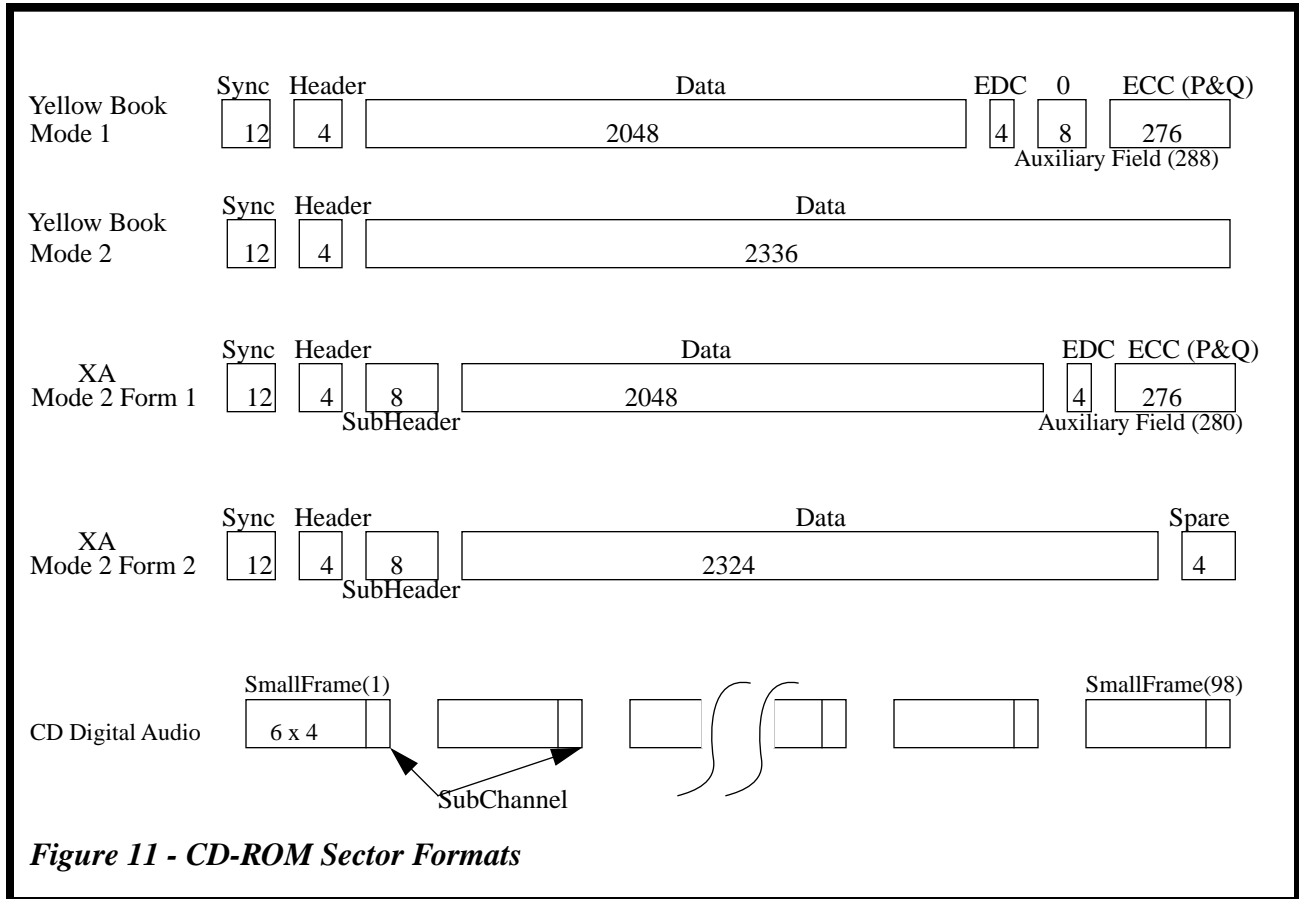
Yellow Book Mode 1

Sync Header Data EDC 0 ECC (P&Q)

12 4 2048 4 8 276

Auxiliary Field (288)

Yellow Book Mode 2

Sync Header Data

12 4 2336

XA Mode 2 Form 1

Sync Header Data EDC ECC (P&Q)

12 4 8 2048 4 276

SubHeader

Auxiliary Field (280)

XA Mode 2 Form 2

Sync Header Data Spare

12 4 8 2324 4

SubHeader

CD Digital Audio

SmallFrame(1) SmallFrame(98)

6 x 4

SubChannel

*Figure 11 - CD-ROM Sector Formats*